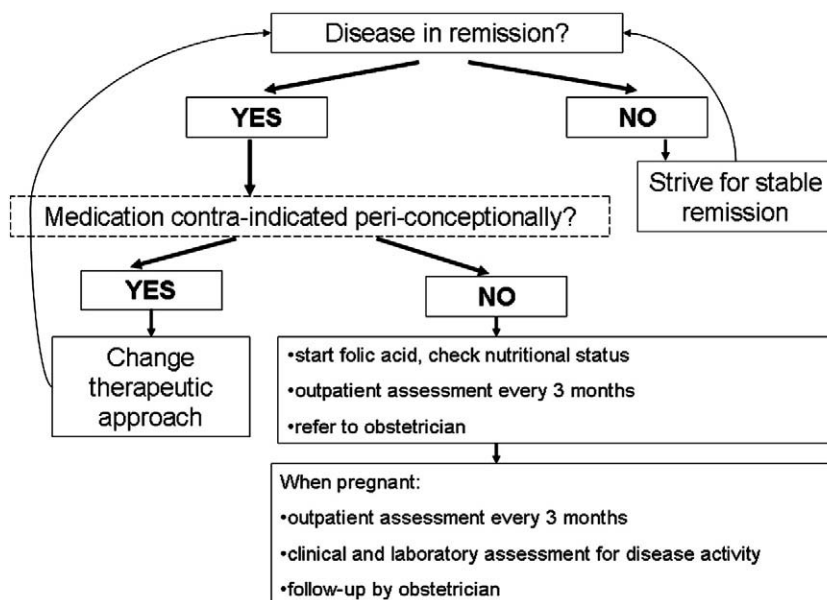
Disease in remission?

YES

NO

Strive for stable remission

Medication contra-indicated peri-conceptionally?

YES

NO

Change therapeutic approach

•start folic acid, check nutritional status
•outpatient assessment every 3 months
•refer to obstetrician

When pregnant:
•outpatient assessment every 3 months
•clinical and laboratory assessment for disease activity
•follow-up by obstetrician